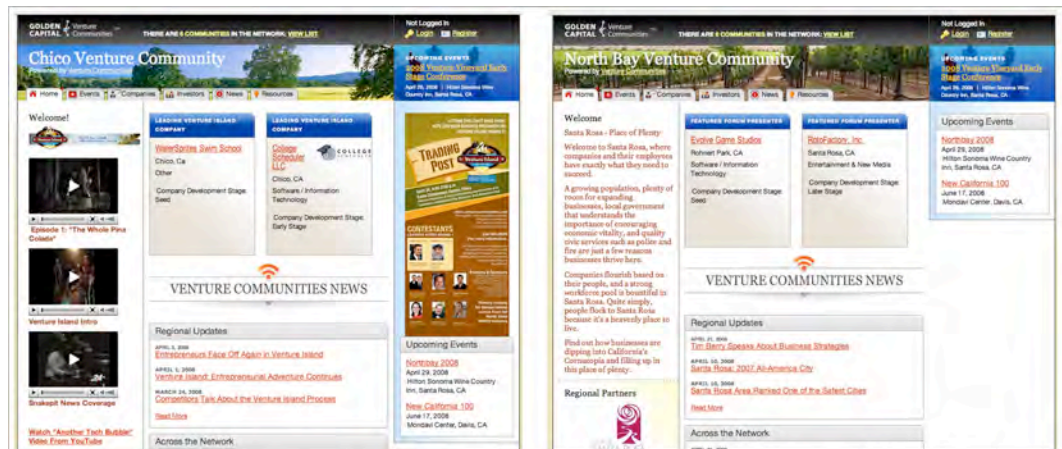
GOLDEN CAPITAL Venture Communities

THERE ARE 6 COMMUNITIES IN THE NETWORK: VIEW LIST

Not Logged In
Login Register

Chico Venture Community
Powered by Venture Communities

UPCOMING EVENTS
2008 Venture Vineyard Early Stage Conference
April 29, 2008 | Hilton Sonoma Wine Country Inn, Santa Rosa, CA

Home Events Companies Investors News Resources

Welcome!

Episode 1: "The Whole Pina Colada"

Venture Island Intro

Snakepit News Coverage

Watch "Another Tech Bubble" Video From YouTube

LEADING VENTURE ISLAND COMPANY
WaterSprites Swim School
Chico, CA
Other
Company Development Stage: Seed

LEADING VENTURE ISLAND COMPANY
College Scheduler LLC
Chico, CA
Software / Information Technology
Company Development Stage: Early Stage

TRADING POST

CONTESTANTS

VENTURE COMMUNITIES NEWS

Regional Updates
APRIL 3, 2008
Entrepreneurs Face Off Again in Venture Island
APRIL 1, 2008
Venture Island: Entrepreneurial Adventure Continues
MARCH 24, 2008
Competitors Talk About the Venture Island Process
Read More

Across the Network

Upcoming Events
Northbay 2008
April 29, 2008
Hilton Sonoma Wine Country Inn, Santa Rosa, CA
New California 100
June 17, 2008
Mondavi Center, Davis, CA

GOLDEN CAPITAL Venture Communities

THERE ARE 6 COMMUNITIES IN THE NETWORK: VIEW LIST

Not Logged In
Login Register

North Bay Venture Community
Powered by Venture Communities

UPCOMING EVENTS
2008 Venture Vineyard Early Stage Conference
April 29, 2008 | Hilton Sonoma Wine Country Inn, Santa Rosa, CA

Home Events Companies Investors News Resources

Welcome

Santa Rosa - Place of Plenty

Welcome to Santa Rosa, where companies and their employees have exactly what they need to succeed.

A growing population, plenty of room for expanding businesses, local government that understands the importance of encouraging economic vitality, and quality civic services such as police and fire are just a few reasons businesses thrive here.

Companies flourish based on their people, and a strong workforce pool is bountiful in Santa Rosa. Quite simply, people flock to Santa Rosa because it's a heavenly place to live.

Find out how businesses are dipping into California's Cornucopia and filling up in this place of plenty.

Regional Partners

FEATURED FORUM PRESENTER
Evolve Game Studios
Rohnert Park, CA
Software / Information Technology
Company Development Stage: Seed

FEATURED FORUM PRESENTER
RotoFactory, Inc.
Santa Rosa, CA
Entertainment & New Media
Company Development Stage: Later Stage

VENTURE COMMUNITIES NEWS

Regional Updates
APRIL 21, 2008
Tim Berry Speaks About Business Strategies
APRIL 10, 2008
Santa Rosa: 2007 All-America City
APRIL 10, 2008
Santa Rosa Area Ranked One of the Safest Cities
Read More

Across the Network

Upcoming Events
Northbay 2008
April 29, 2008
Hilton Sonoma Wine Country Inn, Santa Rosa, CA
New California 100
June 17, 2008
Mondavi Center, Davis, CA